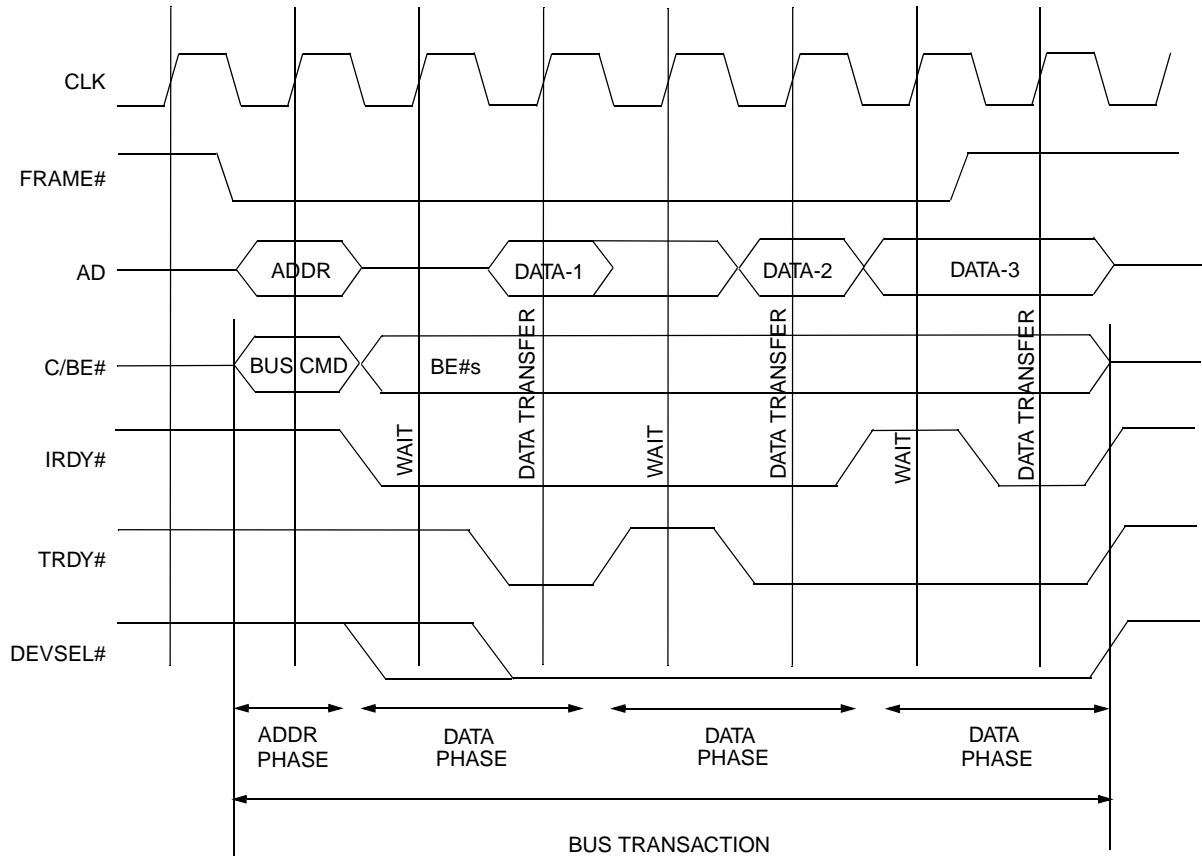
CLK

FRAME#

AD

ADDR

DATA-1

DATA-2

DATA-3

C/BE#

BUS CMD

BE#s

DATA TRANSFER

DATA TRANSFER

DATA TRANSFER

IRDY#

WAIT

WAIT

WAIT

TRDY#

DEVSEL#

ADDR PHASE

DATA PHASE

DATA PHASE

DATA PHASE

BUS TRANSACTION